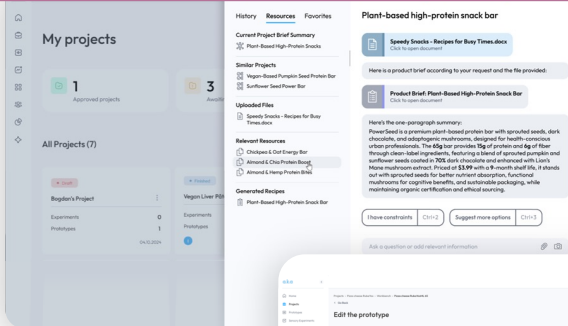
My projects

1
Approved projects

3
Awaiti

All Projects (7)

Bogdan's Project
Experiments 0
Prototypes 1
04.12.2024

Vegan Liver P
Experiments
Prototypes

History Resources Favorites

Current Project Brief Summary
Plant-Based High-Protein Snacks

Similar Projects
Vegan-Based Pumpkin Seed Protein Bar
Sunflower Seed Power Bar

Uploaded Files
Speedy Snacks - Recipes for Busy Times.docx

Relevant Resources
Chickpea & Oat Energy Bar
Almond & Chia Protein Boost
Almond & Hemp Protein Bites

Generated Recipes
Plant-Based High-Protein Snack Bar

Plant-based high-protein snack bar

Speedy Snacks - Recipes for Busy Times.docx
Click to open document

Here is a product brief according to your request and the file provided:

Product Brief: Plant-Based High-Protein Snack Bar
Click to open document

Here's the one-paragraph summary:
PowerSeed is a premium plant-based protein bar with sprouted seeds, dark chocolate, and adaptogenic mushrooms, designed for health-conscious urban professionals. The 65g bar provides 15g of protein and 6g of fiber through clean-label ingredients, featuring a blend of sprouted pumpkin and sunflower seeds coated in 70% dark chocolate and enhanced with Lion's Mane mushroom extract. Priced at $3.99 with a 9-month shelf life. It stands out with sprouted seeds for better nutrient absorption, functional mushrooms for cognitive benefits, and sustainable packaging, while maintaining organic certification and ethical sourcing.

I have constraints Ctrl+2
Suggest more options Ctrl+3

Ask a question or add relevant information

Edit the prototype